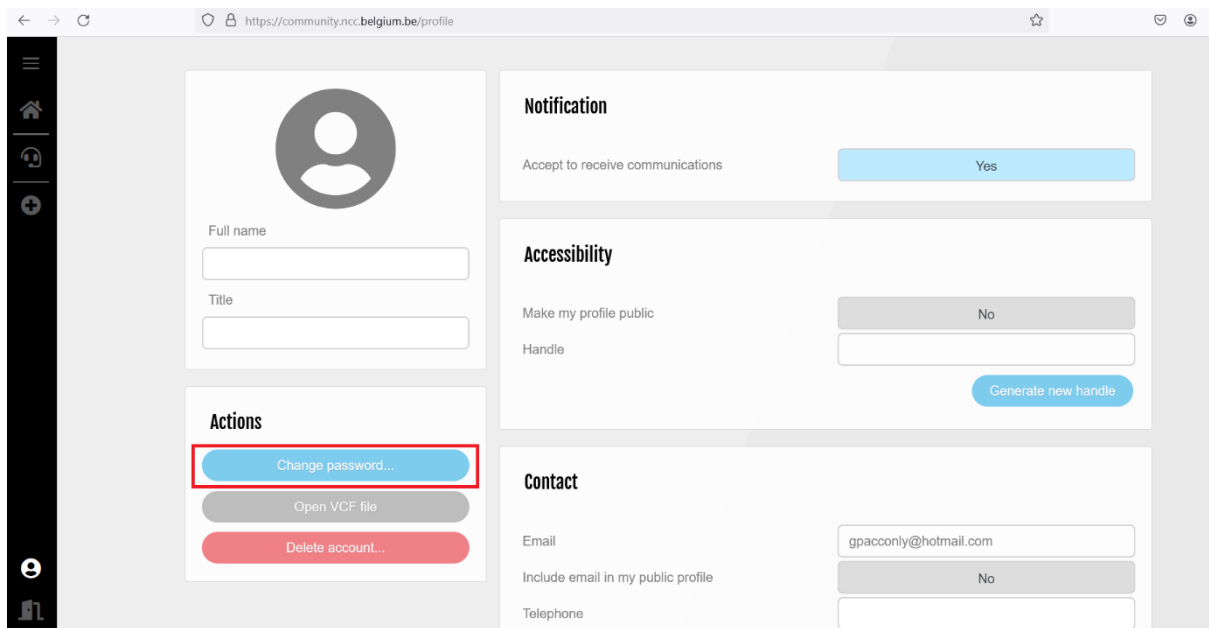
https://community.ncc.belgium.be/profile

Full name

Title

Actions

Change password...

Open VCF file

Delete account...

Notification

Accept to receive communications

Yes

Accessibility

Make my profile public

No

Handle

Generate new handle

Contact

Email

gpacconly@hotmail.com

Include email in my public profile

No

Telephone